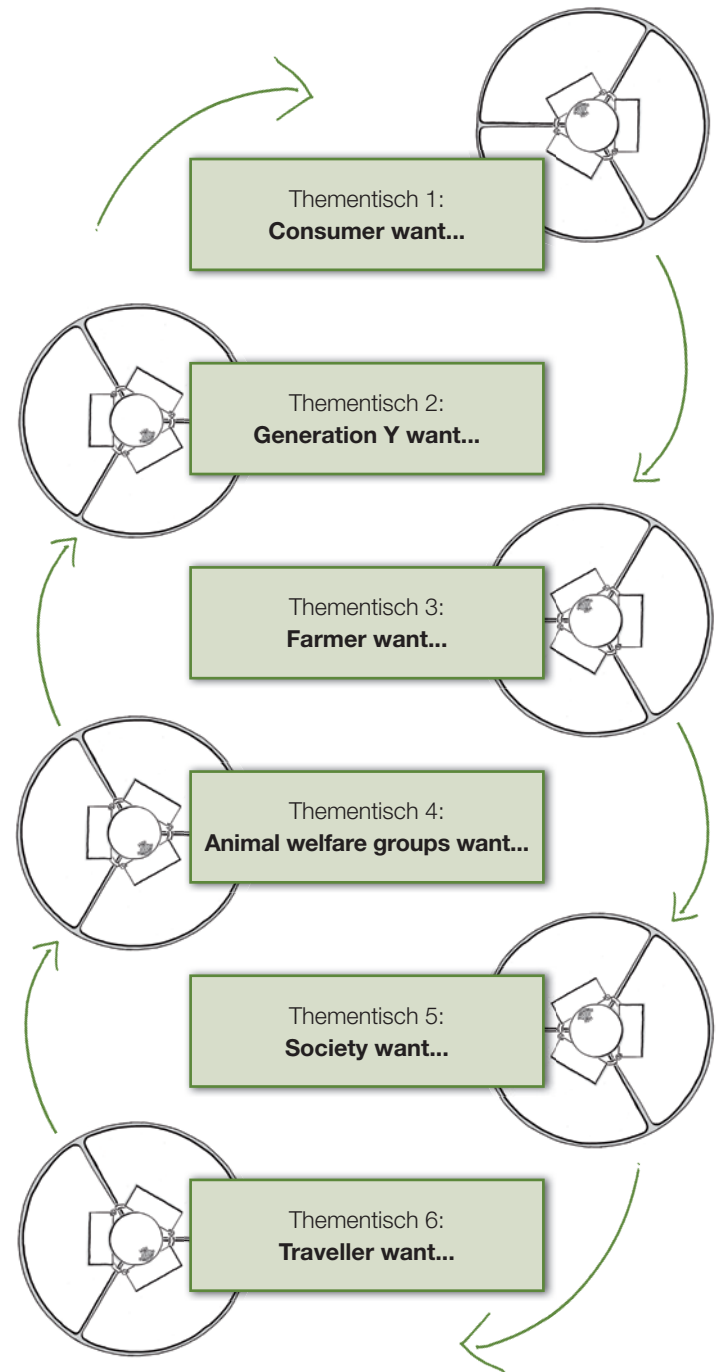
Thementisch 1:
**Consumer want...**

Thementisch 2:
**Generation Y want...**

Thementisch 3:
**Farmer want...**

Thementisch 4:
**Animal welfare groups want...**

Thementisch 5:
**Society want...**

Thementisch 6:
**Traveller want...**